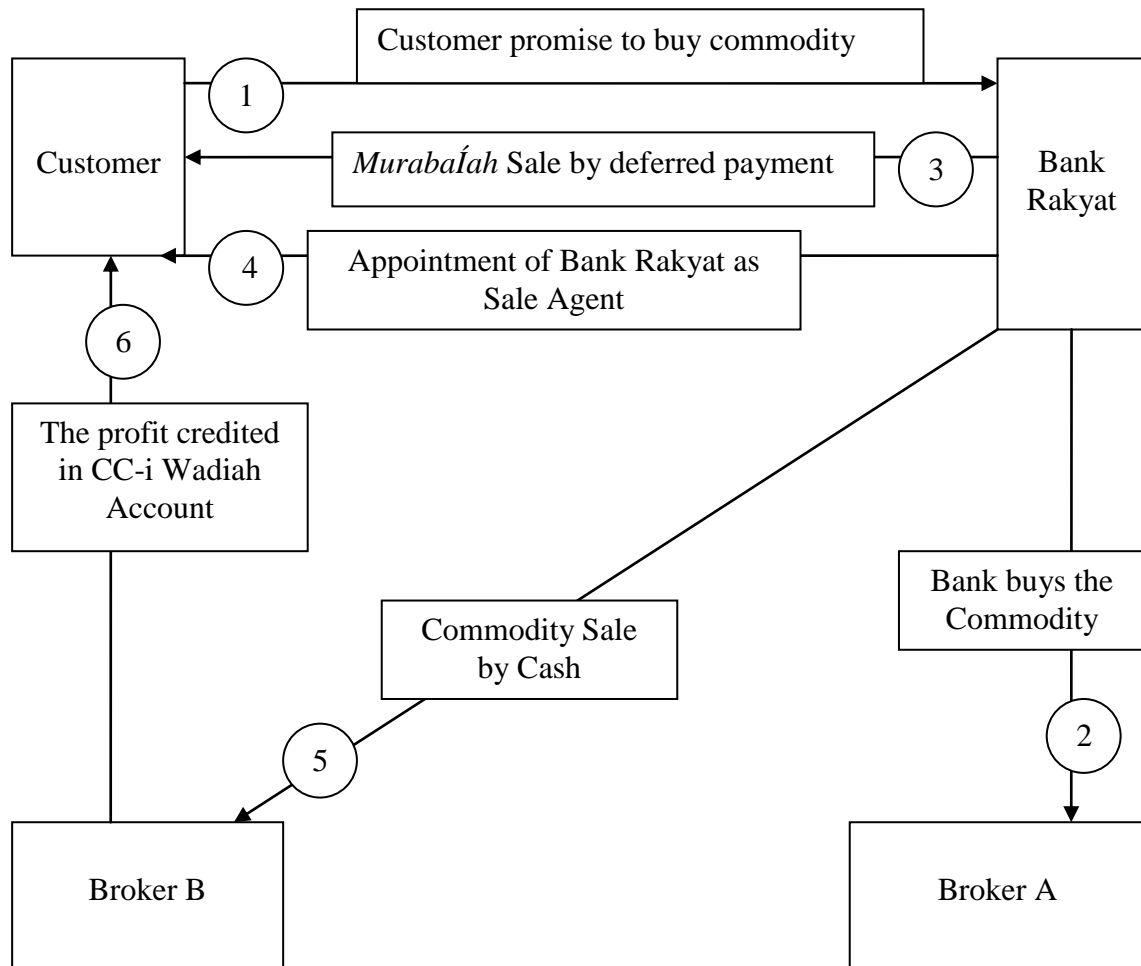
Customer promise to buy commodity

1

Customer

*MurabaÍah* Sale by deferred payment

3

Bank Rakyat

4

Appointment of Bank Rakyat as Sale Agent

6

The profit credited in CC-i Wadiah Account

Bank buys the Commodity

Commodity Sale by Cash

2

5

Broker B

Broker A